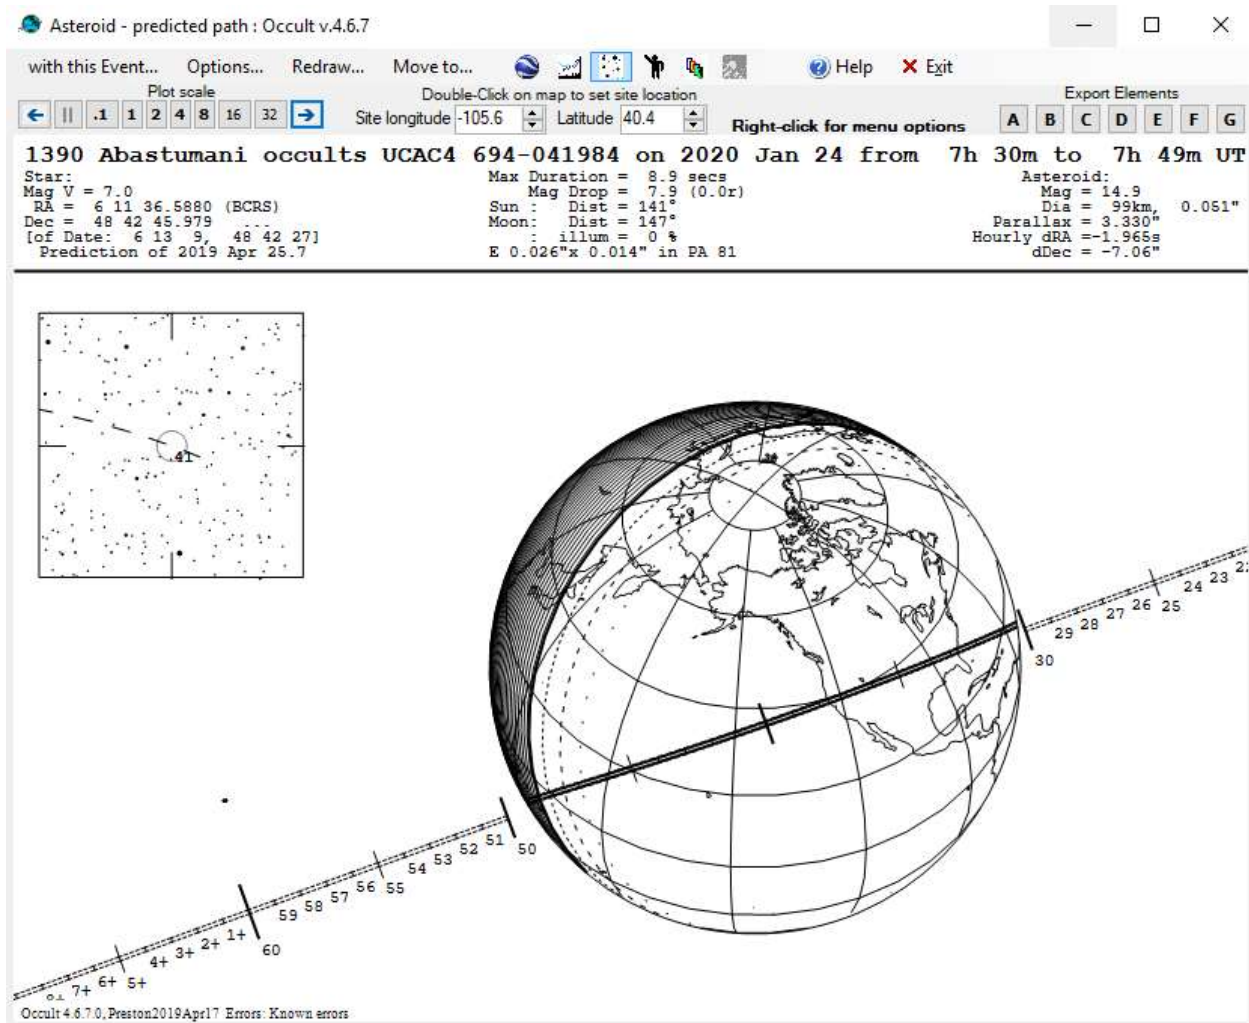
Asteroid - predicted path : Occult v.4.6.7

with this Event... Options... Redraw... Move to... Help Exit

Plot scale
.1 1 2 4 8 16 32

Double-Click on map to set site location
Site longitude -105.6 Latitude 40.4

Right-click for menu options

Export Elements
A B C D E F G

1390 Abastumani occults UCAC4 694-041984 on 2020 Jan 24 from 7h 30m to 7h 49m UT

Star:
Mag V = 7.0
RA = 6 11 36.5880 (BCRS)
Dec = 48 42 45.979
[of Date: 6 13 9, 48 42 27]
Prediction of 2019 Apr 25.7

Max Duration = 8.9 secs
Mag Drop = 7.9 (0.0r)
Sun : Dist = 141°
Moon: Dist = 147°
: illum = 0 %
E 0.026"x 0.014" in PA 81

Asteroid:
Mag = 14.9
Dia = 99km, 0.051"
Parallax = 3.330"
Hourly dRA =-1.965s
dDec = -7.06"

41

2 23 24 25 26 27 28 29 30

50 51 52 53 54 55 56 57 58 59 60

1+ 2+ 3+ 4+ 5+ 6+ 7+ 8+

Occult 4.6.7.0, Preston2019Apr17 Errors: Known errors